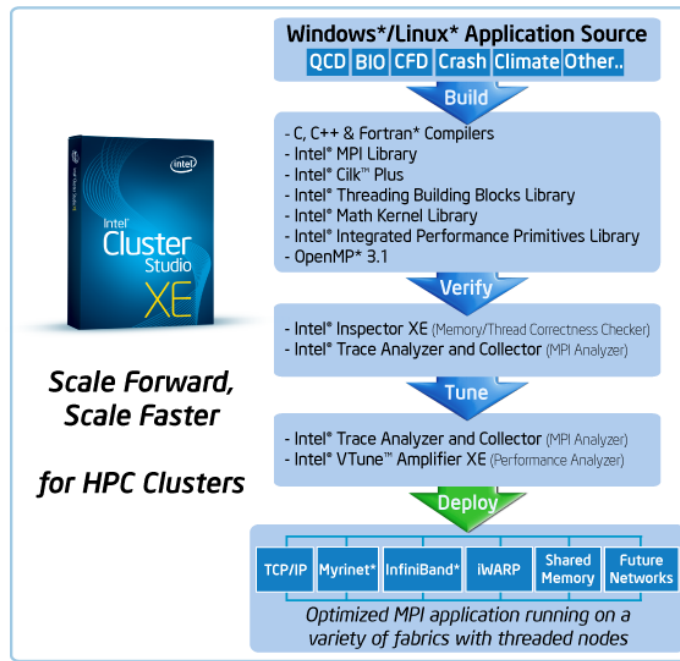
intel
Intel® Cluster Studio XE
Intel
Cluster
Studio
XE

Scale Forward, Scale Faster

for HPC Clusters

Windows*/Linux* Application Source

QCD BIO CFD Crash Climate Other..

Build

- C, C++ & Fortran* Compilers
- Intel® MPI Library
- Intel® Cilk™ Plus
- Intel® Threading Building Blocks Library
- Intel® Math Kernel Library
- Intel® Integrated Performance Primitives Library
- OpenMP* 3.1

Verify

- Intel® Inspector XE (Memory/Thread Correctness Checker)
- Intel® Trace Analyzer and Collector (MPI Analyzer)

Tune

- Intel® Trace Analyzer and Collector (MPI Analyzer)
- Intel® VTune™ Amplifier XE (Performance Analyzer)

Deploy

TCP/IP Myrinet* InfiniBand* iWARP Shared Memory Future Networks

Optimized MPI application running on a variety of fabrics with threaded nodes